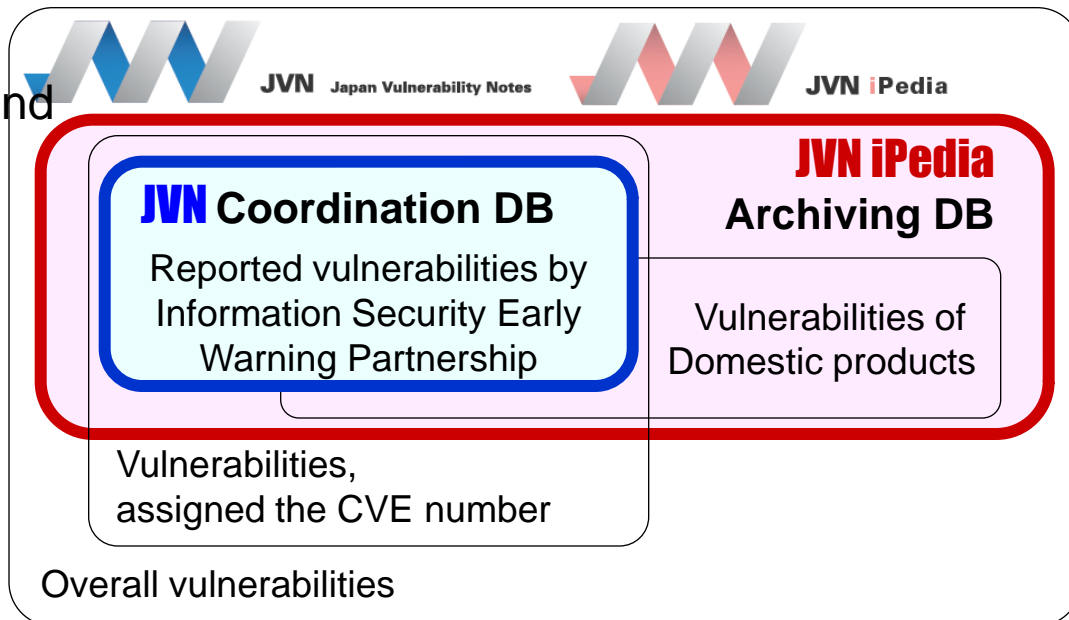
JVN Japan Vulnerability Notes

JVN iPedia

nd

JVN iPedia
Archiving DB

JVN Coordination DB

Reported vulnerabilities by Information Security Early Warning Partnership

Vulnerabilities of Domestic products

Vulnerabilities, assigned the CVE number

Overall vulnerabilities